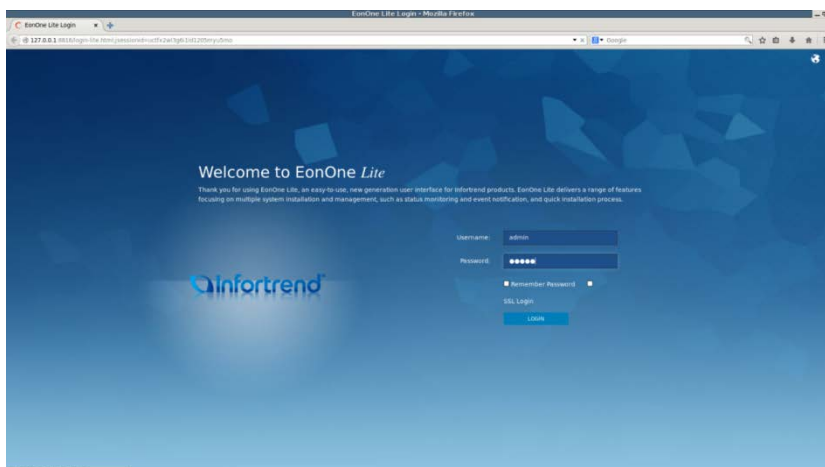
EonOne Lite Login - Mozilla Firefox

EonOne Lite Login

127.0.0.1:8818/login-lite.html;jsessionid=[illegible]

Google

Welcome to EonOne *Lite*

Thank you for using EonOne Lite, an easy-to-use, new generation user interface for Infortrend products. EonOne Lite delivers a range of features focusing on multiple system installation and management, such as status monitoring and event notification, and quick installation process.

Infortrend

Username: admin

Password: •••••

Remember Password

SSL Login

LOGIN